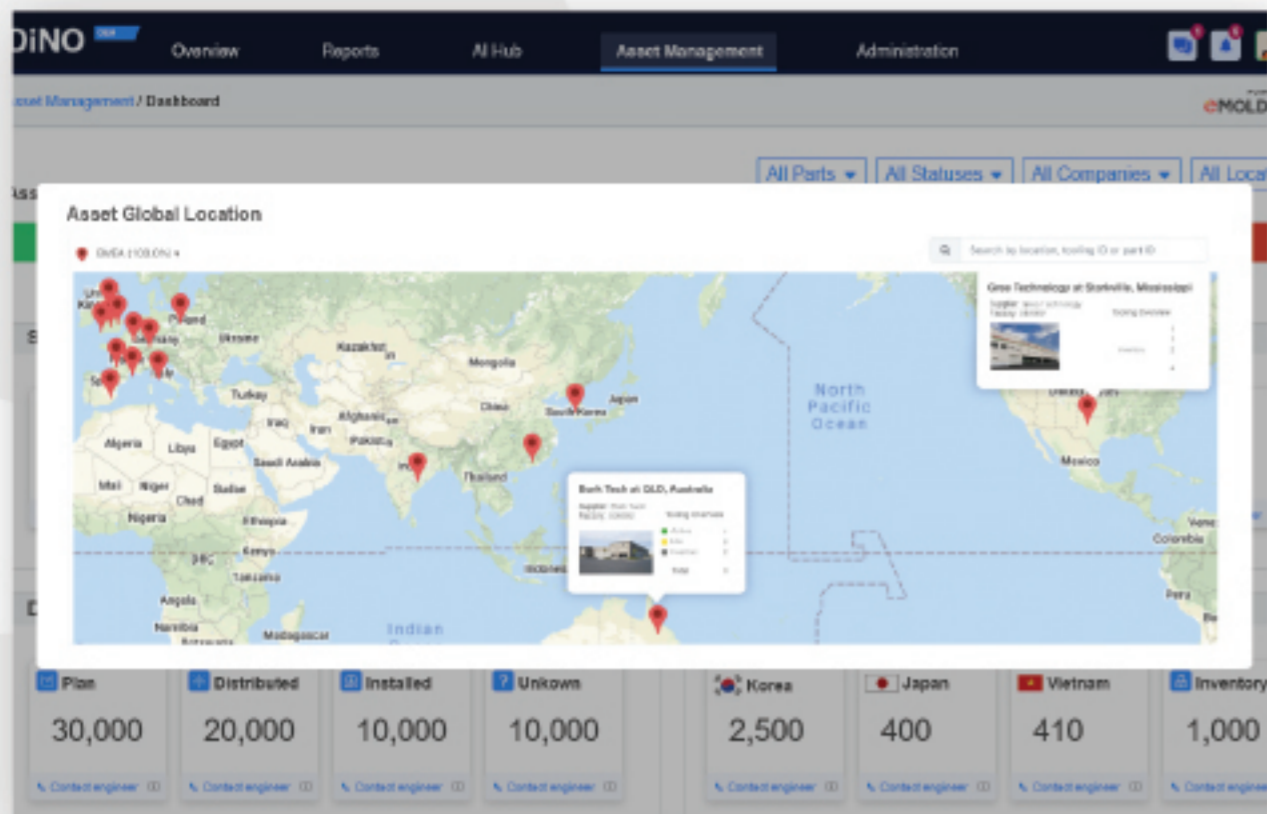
DiNO

Overview Reports AI Hub Asset Management Administration

sset Management / Dashboard

eMOLD

All Parts All Statuses All Companies All Loca

Ass

Asset Global Location

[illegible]

Search by location, tooling ID or part ID

Geo Technology at Starkville, Mississippi

Supplier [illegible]
Factory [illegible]
Tooling Overview
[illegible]

Poland
Ukraine
Kazakhstan
Mongolia
Turkey
Iraq
Iran
Afghanistan
Pakistan
China
South Korea
Japan
Algeria
Libya
Egypt
Saudi Arabia
India
Thailand
Mali
Niger
Chad
Sudan
Nigeria
Ethiopia
Kenya
DRC
Tanzania
Angola
Namibia
Botswana
Madagascar
Indian
Indonesia
North Pacific Ocean
Mexico
Colombia
Peru
Vene

Bark Tech at QLD, Australia

Supplier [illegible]
Factory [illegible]
Tooling Overview
Active
Idle
Inactive
Total

S
D

Plan
30,000
Contact engineer

Distributed
20,000
Contact engineer

Installed
10,000
Contact engineer

Unkown
10,000
Contact engineer

Korea
2,500
Contact engineer

Japan
400
Contact engineer

Vietnam
410
Contact engineer

Inventory
1,000
Contact engineer